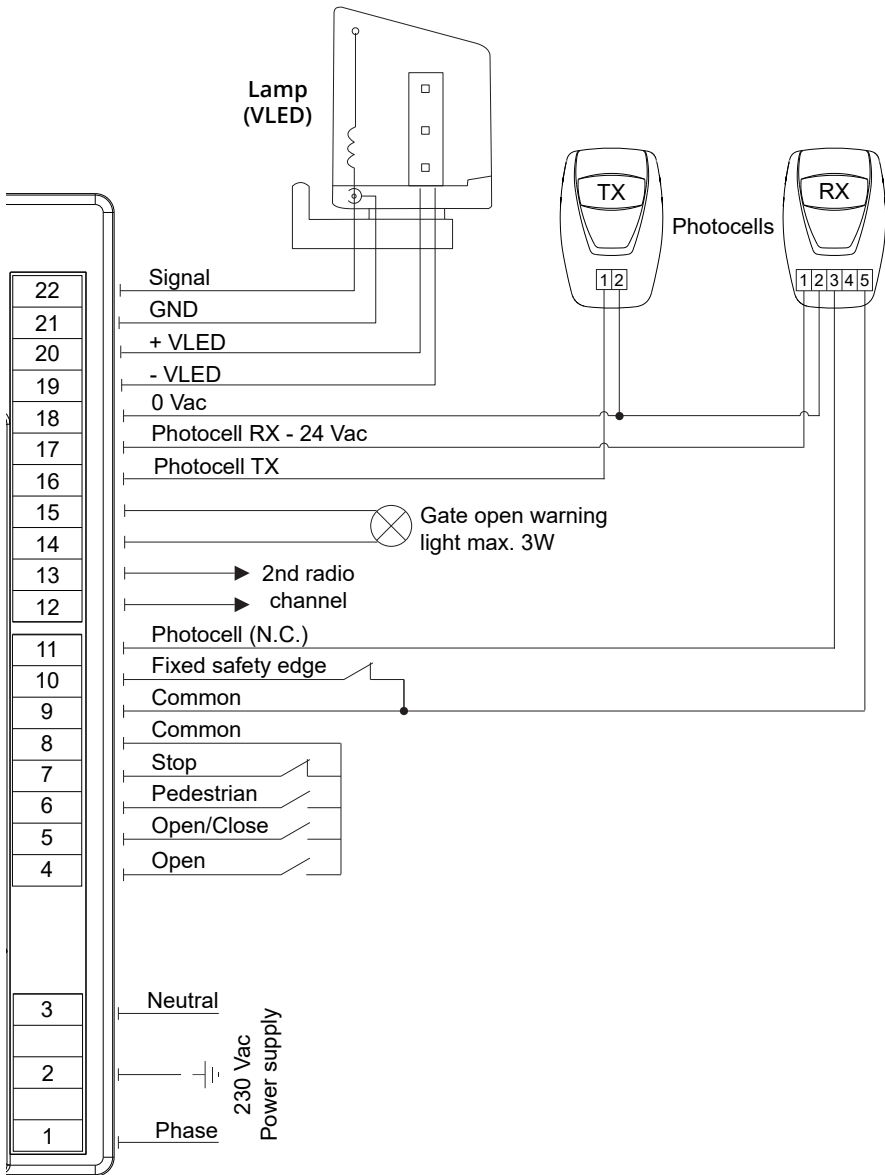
Lamp
(VLED)

TX

RX

Photocells

1 2

1 2 3 4 5

22 Signal
21 GND
20 + VLED
19 - VLED
18 0 Vac
17 Photocell RX - 24 Vac
16 Photocell TX
15
14
Gate open warning light max. 3W
13
12
2nd radio channel
11 Photocell (N.C.)
10 Fixed safety edge
9 Common
8 Common
7 Stop
6 Pedestrian
5 Open/Close
4 Open

3 Neutral
2
1 Phase

230 Vac
Power supply